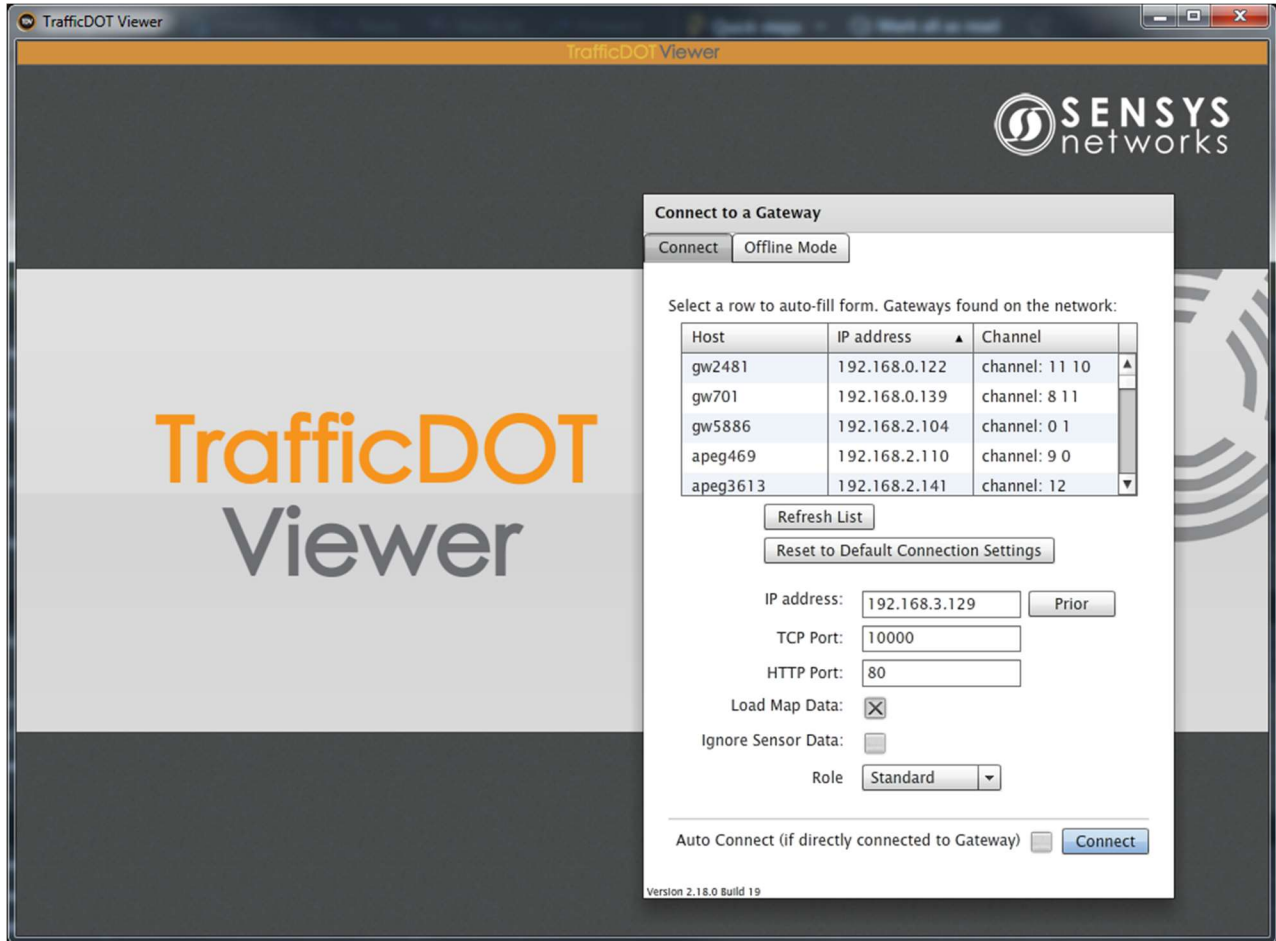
TrafficDOT Viewer

TrafficDOT Viewer

SENSYS networks

TrafficDOT Viewer

Connect to a Gateway

Connect | Offline Mode

Select a row to auto-fill form. Gateways found on the network:

| Host | IP address | Channel |
|---|---|---|
| gw2481 | 192.168.0.122 | channel: 11 10 |
| gw701 | 192.168.0.139 | channel: 8 11 |
| gw5886 | 192.168.2.104 | channel: 0 1 |
| apeg469 | 192.168.2.110 | channel: 9 0 |
| apeg3613 | 192.168.2.141 | channel: 12 |

Refresh List

Reset to Default Connection Settings

IP address: 192.168.3.129 Prior

TCP Port: 10000

HTTP Port: 80

Load Map Data:

Ignore Sensor Data:

Role Standard

Auto Connect (if directly connected to Gateway) Connect

Version 2.18.0 Build 19